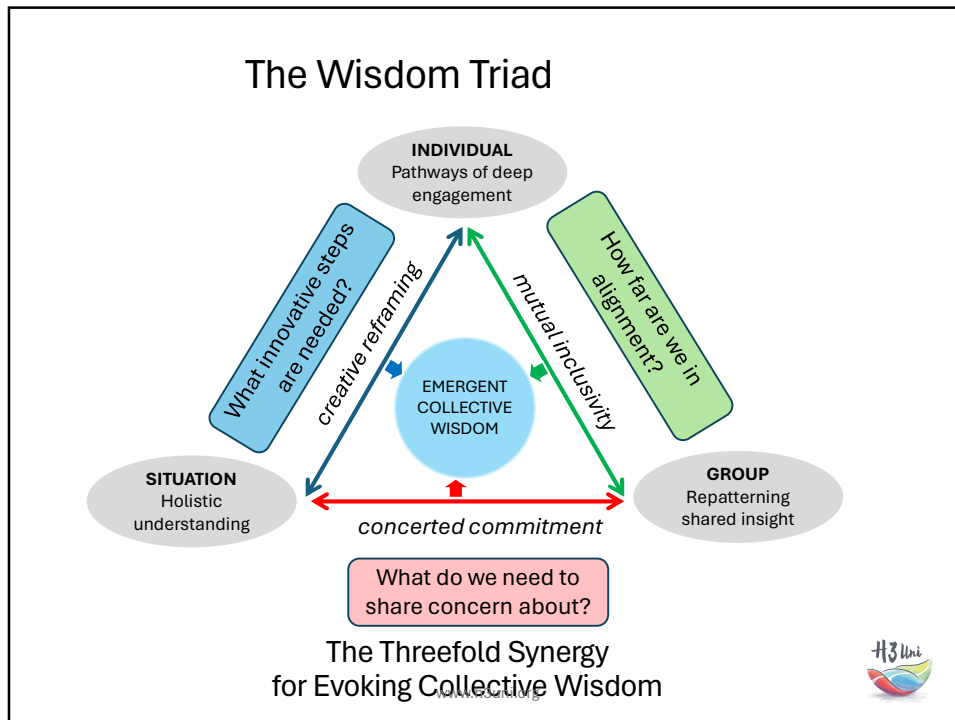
The Wisdom Triad

INDIVIDUAL
Pathways of deep engagement

What innovative steps are needed?

creative reframing

How far are we in alignment?

mutual inclusivity

EMERGENT COLLECTIVE WISDOM

SITUATION
Holistic understanding

GROUP
Repatterning shared insight

concerted commitment

What do we need to share concern about?

The Threefold Synergy for Evoking Collective Wisdom

www.h3uni.org

H3 Uni